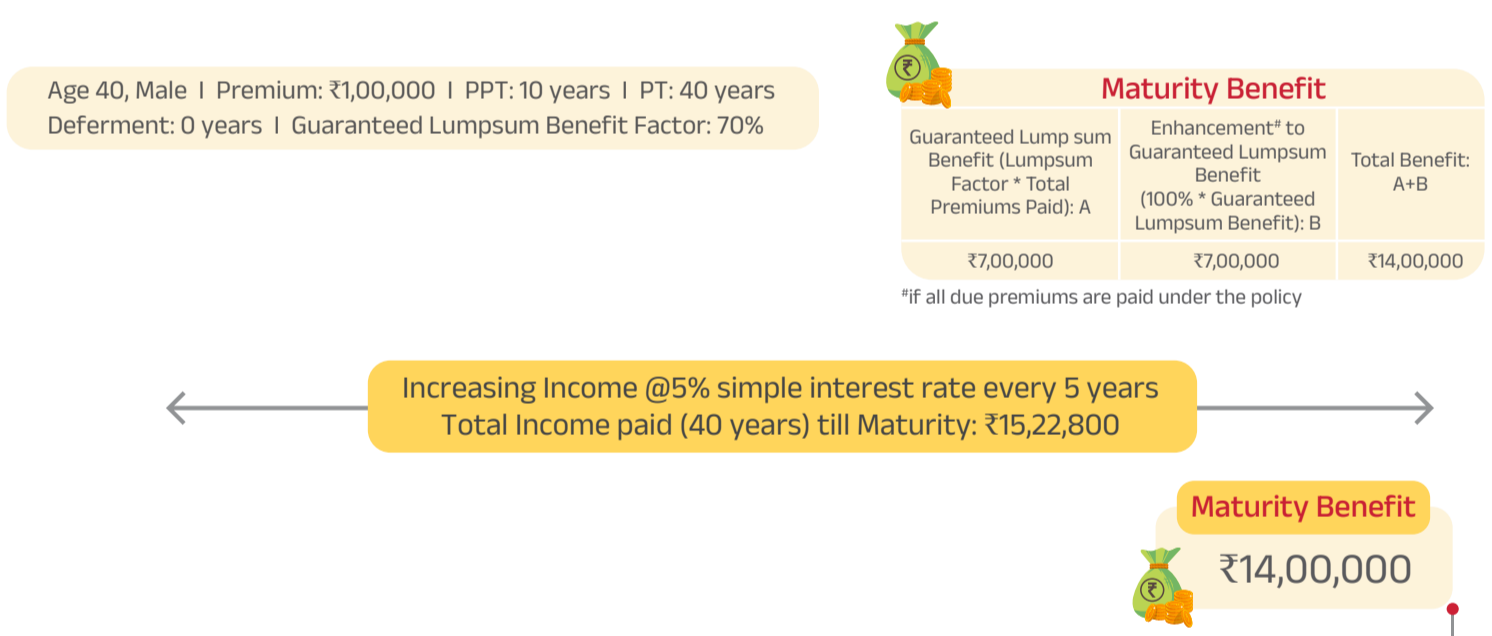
Age 40, Male I Premium: ₹1,00,000 I PPT: 10 years I PT: 40 years
Deferment: 0 years I Guaranteed Lumpsum Benefit Factor: 70%

Maturity Benefit

| Guaranteed Lump sum Benefit (Lumpsum Factor * Total Premiums Paid): A | Enhancement# to Guaranteed Lumpsum Benefit (100% * Guaranteed Lumpsum Benefit): B | Total Benefit: A+B |
|---|---|---|
| ₹7,00,000 | ₹7,00,000 | ₹14,00,000 |

#if all due premiums are paid under the policy

Increasing Income @5% simple interest rate every 5 years
Total Income paid (40 years) till Maturity: ₹15,22,800

Maturity Benefit
₹14,00,000